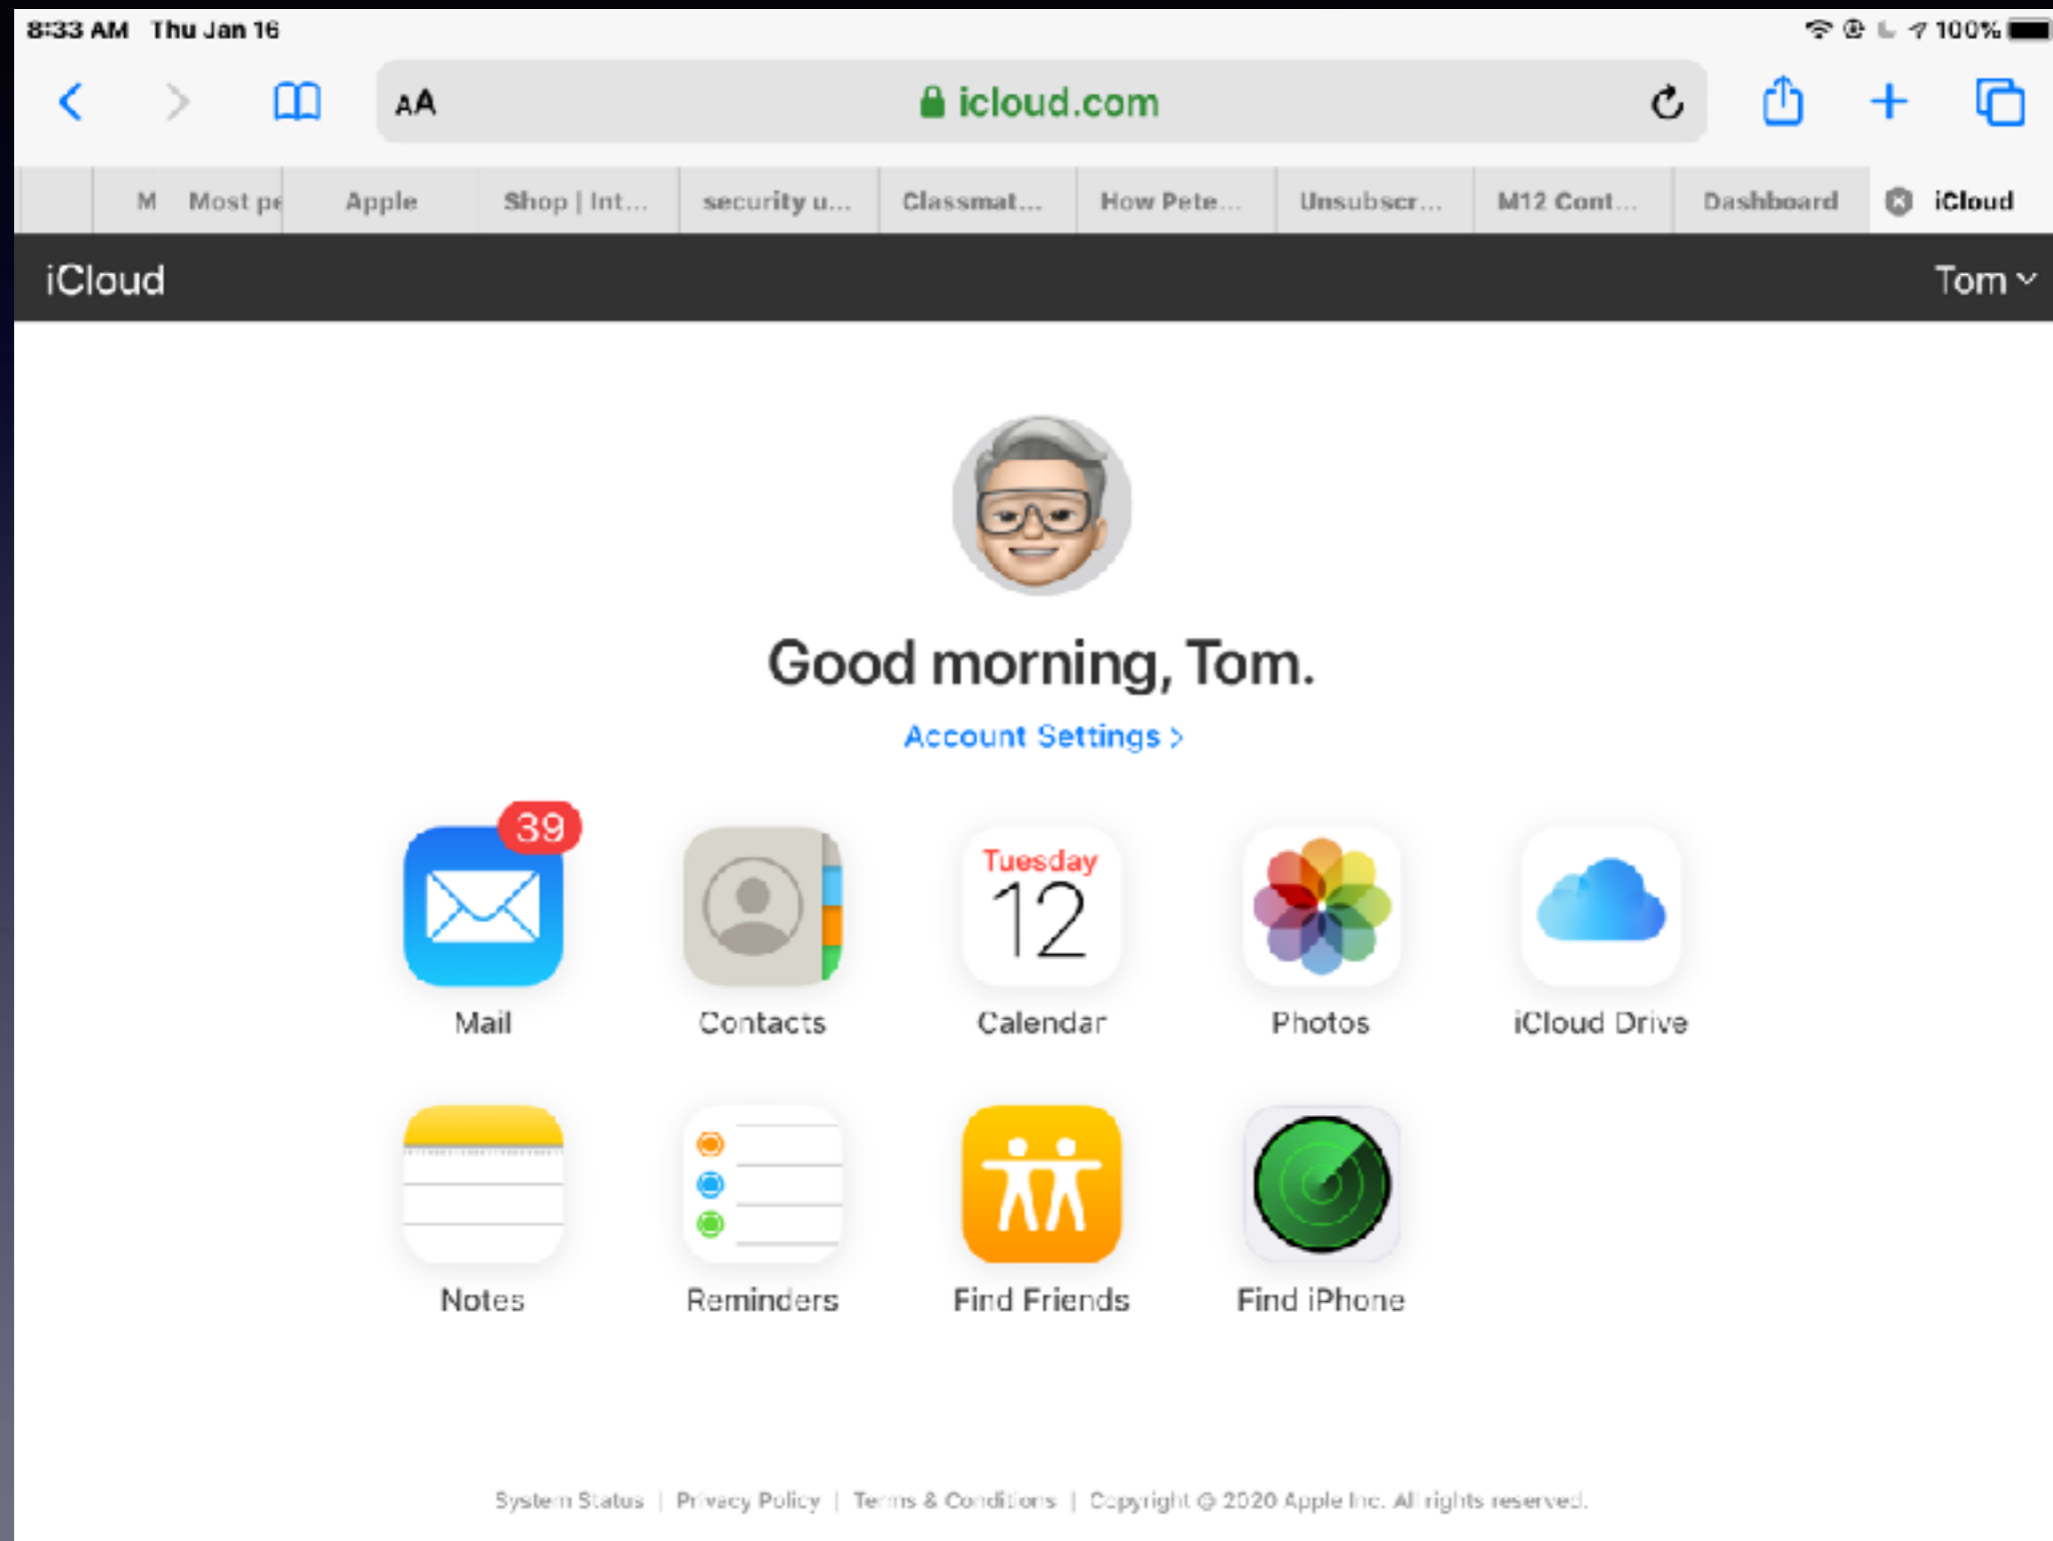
8:33 AM Thu Jan 16

100%

AA icloud.com

M Most pe | Apple | Shop | Int... | security u... | Classmat... | How Pete... | Unsubscr... | M12 Cont... | Dashboard | iCloud

iCloud

Tom

Good morning, Tom.

Account Settings >

39

Mail

Contacts

Tuesday
12

Calendar

Photos

iCloud Drive

Notes

Reminders

Find Friends

Find iPhone

System Status | Privacy Policy | Terms & Conditions | Copyright © 2020 Apple Inc. All rights reserved.